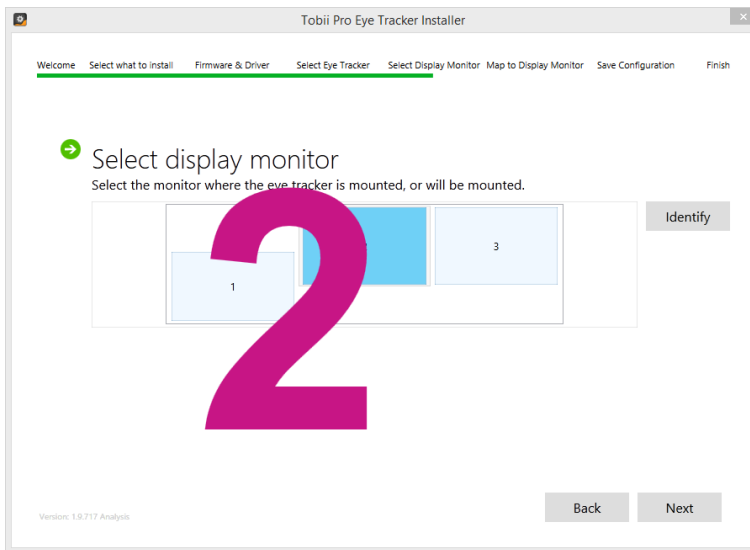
Tobii Pro Eye Tracker Installer

Welcome Select what to install Firmware & Driver Select Eye Tracker Select Display Monitor Map to Display Monitor Save Configuration Finish

Select display monitor

Select the monitor where the eye tracker is mounted, or will be mounted.

Identify

1

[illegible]

3

2

Version: 1.9.717 Analysis

Back

Next